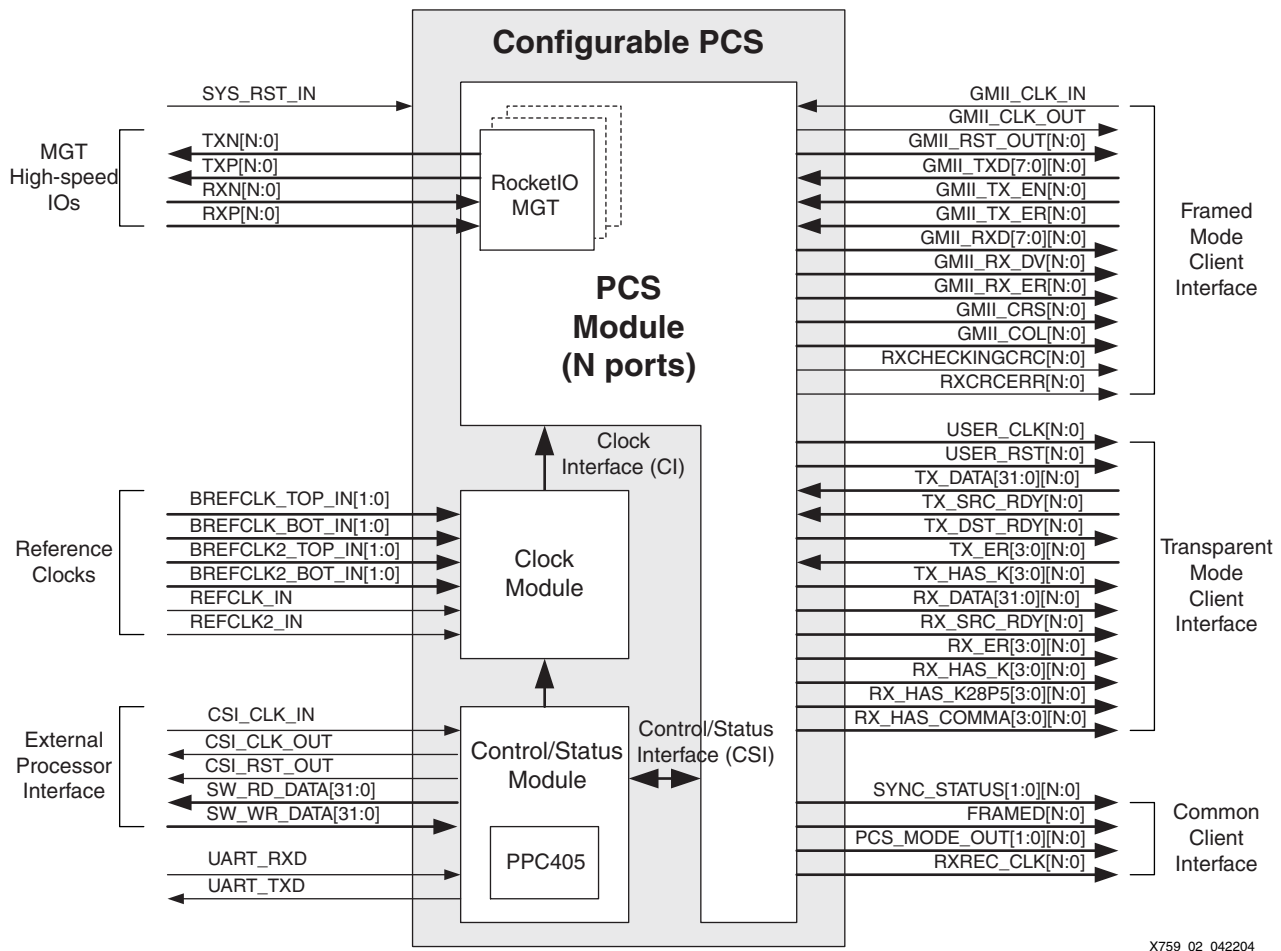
Configurable PCS

SYS_RST_IN

MGT
High-speed
IOs

TXN[N:0]
TXP[N:0]
RXN[N:0]
RXP[N:0]

RocketIO
MGT

PCS
Module
(N ports)

GMII_CLK_IN
GMII_CLK_OUT
GMII_RST_OUT[N:0]
GMII_TXD[7:0][N:0]
GMII_TX_EN[N:0]
GMII_TX_ER[N:0]
GMII_RXD[7:0][N:0]
GMII_RX_DV[N:0]
GMII_RX_ER[N:0]
GMII_CRS[N:0]
GMII_COL[N:0]
RXCHECKINGCRC[N:0]
RXCRCERR[N:0]

Framed
Mode
Client
Interface

Clock
Interface (CI)

Reference
Clocks

BREFCLK_TOP_IN[1:0]
BREFCLK_BOT_IN[1:0]
BREFCLK2_TOP_IN[1:0]
BREFCLK2_BOT_IN[1:0]
REFCLK_IN
REFCLK2_IN

Clock
Module

USER_CLK[N:0]
USER_RST[N:0]
TX_DATA[31:0][N:0]
TX_SRC_RDY[N:0]
TX_DST_RDY[N:0]
TX_ER[3:0][N:0]
TX_HAS_K[3:0][N:0]
RX_DATA[31:0][N:0]
RX_SRC_RDY[N:0]
RX_ER[3:0][N:0]
RX_HAS_K[3:0][N:0]
RX_HAS_K28P5[3:0][N:0]
RX_HAS_COMMA[3:0][N:0]

Transparent
Mode
Client
Interface

External
Processor
Interface

CSI_CLK_IN
CSI_CLK_OUT
CSI_RST_OUT
SW_RD_DATA[31:0]
SW_WR_DATA[31:0]

Control/Status
Module

Control/Status
Interface (CSI)

PPC405

UART_RXD
UART_TXD

SYNC_STATUS[1:0][N:0]
FRAMED[N:0]
PCS_MODE_OUT[1:0][N:0]
RXREC_CLK[N:0]

Common
Client
Interface

X759_02_042204